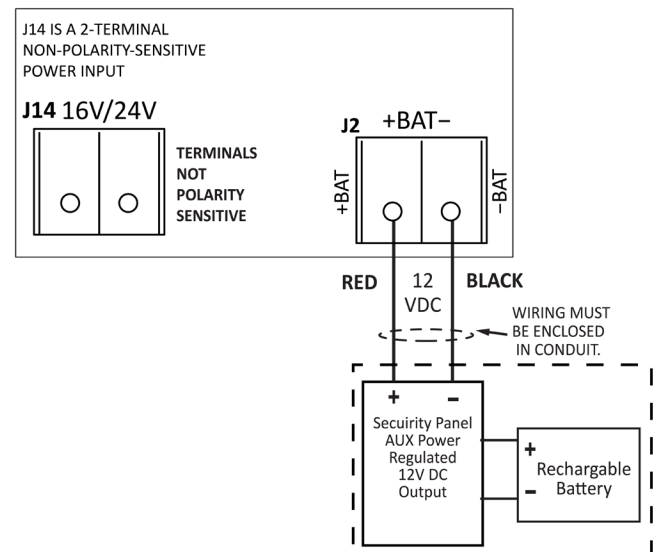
J14 IS A 2-TERMINAL NON-POLARITY-SENSITIVE POWER INPUT

J14 16V/24V

TERMINALS NOT POLARITY SENSITIVE

J2 +BAT−

+BAT

−BAT

RED

12 VDC

BLACK

WIRING MUST BE ENCLOSED IN CONDUIT.

+

−

Secuirity Panel AUX Power Regulated 12V DC Output

+

−

Rechargable Battery